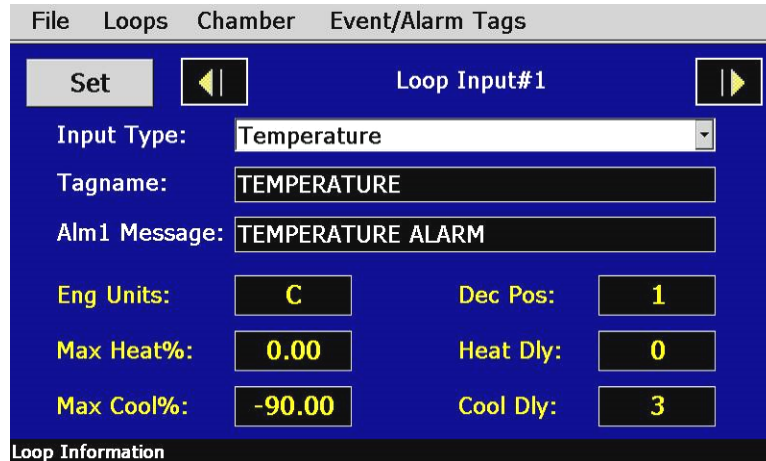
File Loops Chamber Event/Alarm Tags

Set

Loop Input#1

Input Type: Temperature

Tagname: TEMPERATURE

Alm1 Message: TEMPERATURE ALARM

Eng Units: C

Dec Pos: 1

Max Heat%: 0.00

Heat Dly: 0

Max Cool%: -90.00

Cool Dly: 3

Loop Information